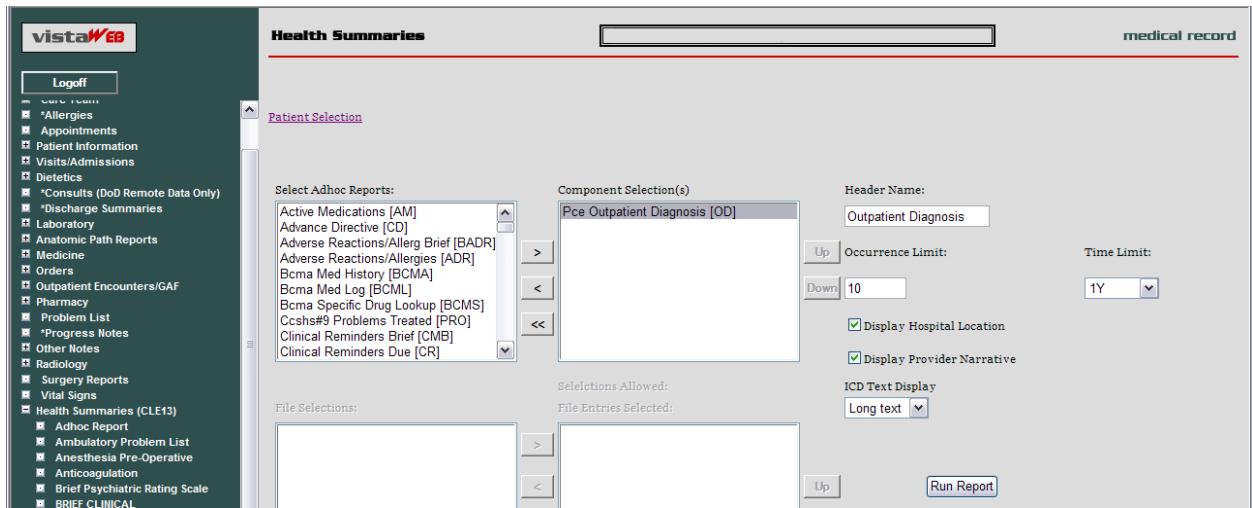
vistaWEB

Logoff

Care Team
*Allergies
Appointments
Patient Information
Visits/Admissions
Dietetics
*Consults (DoD Remote Data Only)
*Discharge Summaries
Laboratory
Anatomic Path Reports
Medicine
Orders
Outpatient Encounters/GAF
Pharmacy
Problem List
*Progress Notes
Other Notes
Radiology
Surgery Reports
Vital Signs
Health Summaries (CLE13)
Adhoc Report
Ambulatory Problem List
Anesthesia Pre-Operative
Anticoagulation
Brief Psychiatric Rating Scale
BRIEF CLINICAL

Health Summaries

medical record

Patient Selection

Select Adhoc Reports:
Active Medications [AM]
Advance Directive [CD]
Adverse Reactions/Allerg Brief [BADR]
Adverse Reactions/Allergies [ADR]
Bcma Med History [BCMA]
Bcma Med Log [BCML]
Bcma Specific Drug Lookup [BCMS]
Ccshs#9 Problems Treated [PRO]
Clinical Reminders Brief [CMB]
Clinical Reminders Due [CR]

>
<
<<

Component Selection(s)
Pce Outpatient Diagnosis [OD]

Up
Down

Header Name:
Outpatient Diagnosis

Occurrence Limit:
10

Time Limit:
1Y

Display Hospital Location

Display Provider Narrative

Selelctions Allowed:

ICD Text Display
Long text

File Selections:

File Entries Selected:

>
<

Up

Run Report